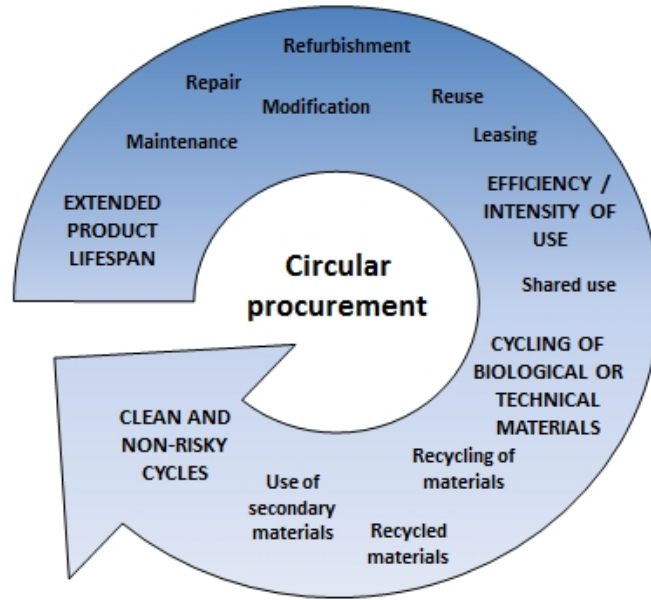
Refurbishment

Repair

Modification

Reuse

Maintenance

Leasing

EXTENDED PRODUCT LIFESPAN

EFFICIENCY / INTENSITY OF USE

Circular procurement

Shared use

CYCLING OF BIOLOGICAL OR TECHNICAL MATERIALS

CLEAN AND NON-RISKY CYCLES

Recycling of materials

Use of secondary materials

Recycled materials